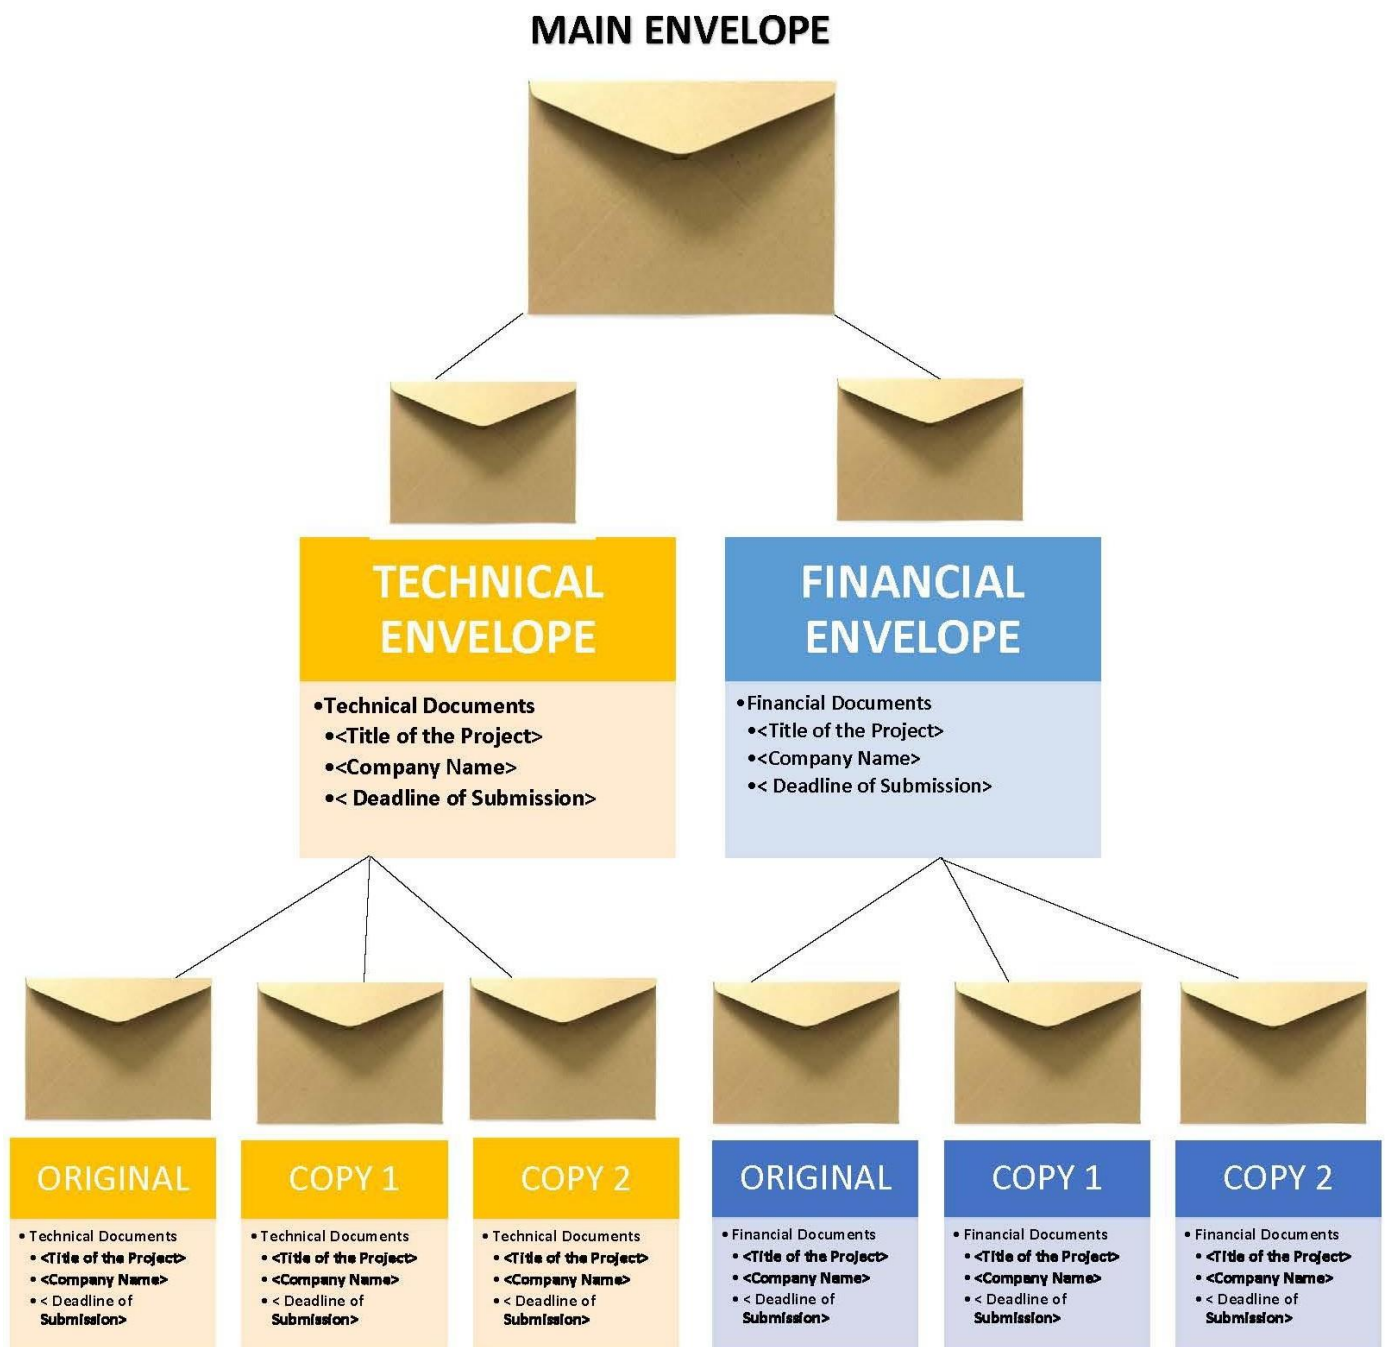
MAIN ENVELOPE

TECHNICAL ENVELOPE

- Technical Documents
  - <Title of the Project>
  - <Company Name>
  - < Deadline of Submission>

FINANCIAL ENVELOPE

- Financial Documents
  - <Title of the Project>
  - <Company Name>
  - < Deadline of Submission>

ORIGINAL

- Technical Documents
  - <Title of the Project>
  - <Company Name>
  - < Deadline of Submission>

COPY 1

- Technical Documents
  - <Title of the Project>
  - <Company Name>
  - < Deadline of Submission>

COPY 2

- Technical Documents
  - <Title of the Project>
  - <Company Name>
  - < Deadline of Submission>

ORIGINAL

- Financial Documents
  - <Title of the Project>
  - <Company Name>
  - < Deadline of Submission>

COPY 1

- Financial Documents
  - <Title of the Project>
  - <Company Name>
  - < Deadline of Submission>

COPY 2

- Financial Documents
  - <Title of the Project>
  - <Company Name>
  - < Deadline of Submission>